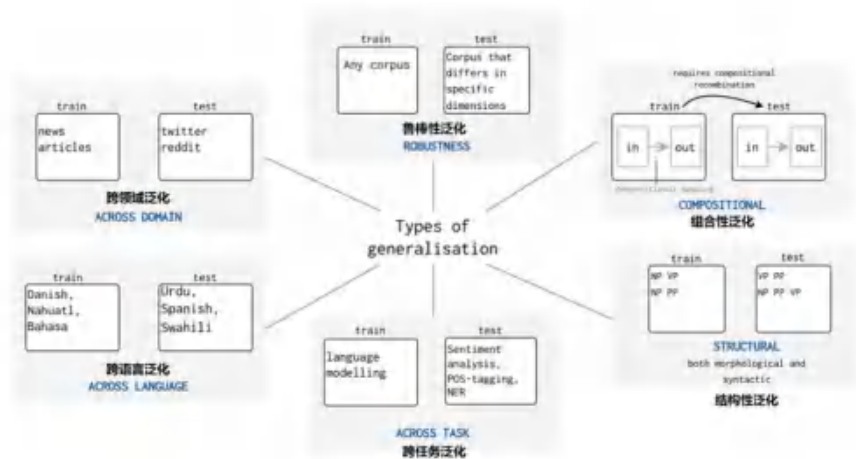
train
Any corpus

test
Corpus that differs in specific dimensions

鲁棒性泛化
ROBUSTNESS

train
news articles

test
twitter reddit

跨领域泛化
ACROSS DOMAIN

requires compositional recombination

train
in
out

test
in
out

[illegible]

COMPOSITIONAL
组合性泛化

Types of generalisation

train
Danish, Nahuatl, Bahasa

test
Urdu, Spanish, Swahili

跨语言泛化
ACROSS LANGUAGE

train
NP VP
NP PP

test
VP PP
NP PP VP

STRUCTURAL
both morphological and syntactic
结构性泛化

train
language modelling

test
Sentiment analysis, POS-tagging, NER

ACROSS TASK
跨任务泛化